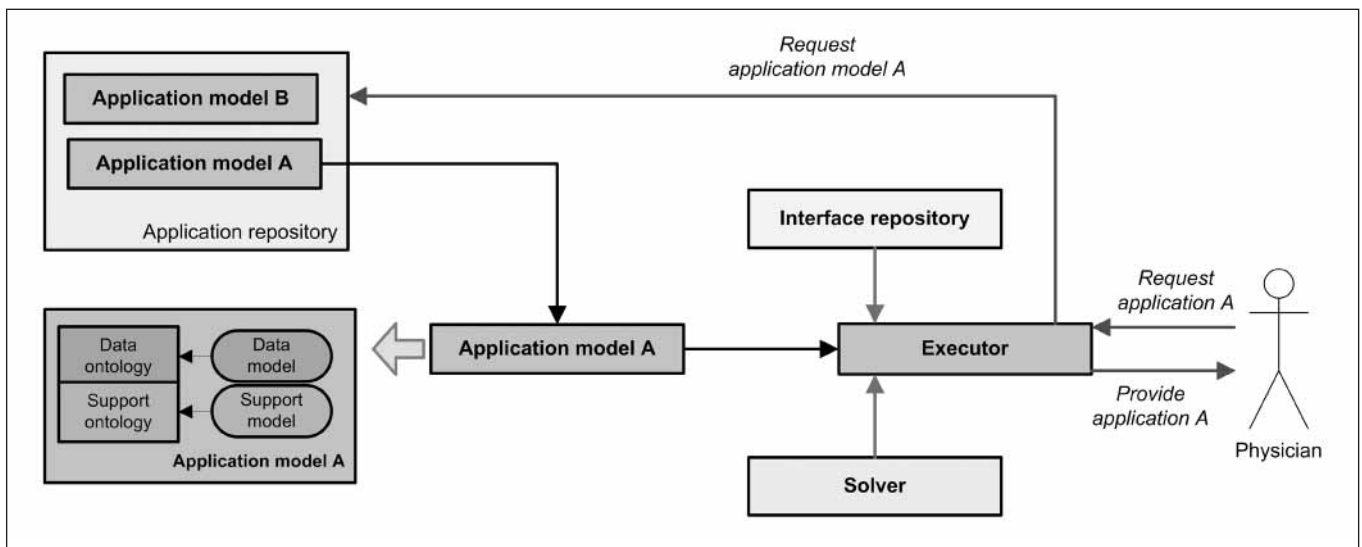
Request application model A

Application model B

Application model A

Application repository

Interface repository

Request application A

Data ontology

Data model

Support ontology

Support model

Application model A

Application model A

Executor

Provide application A

Physician

Solver